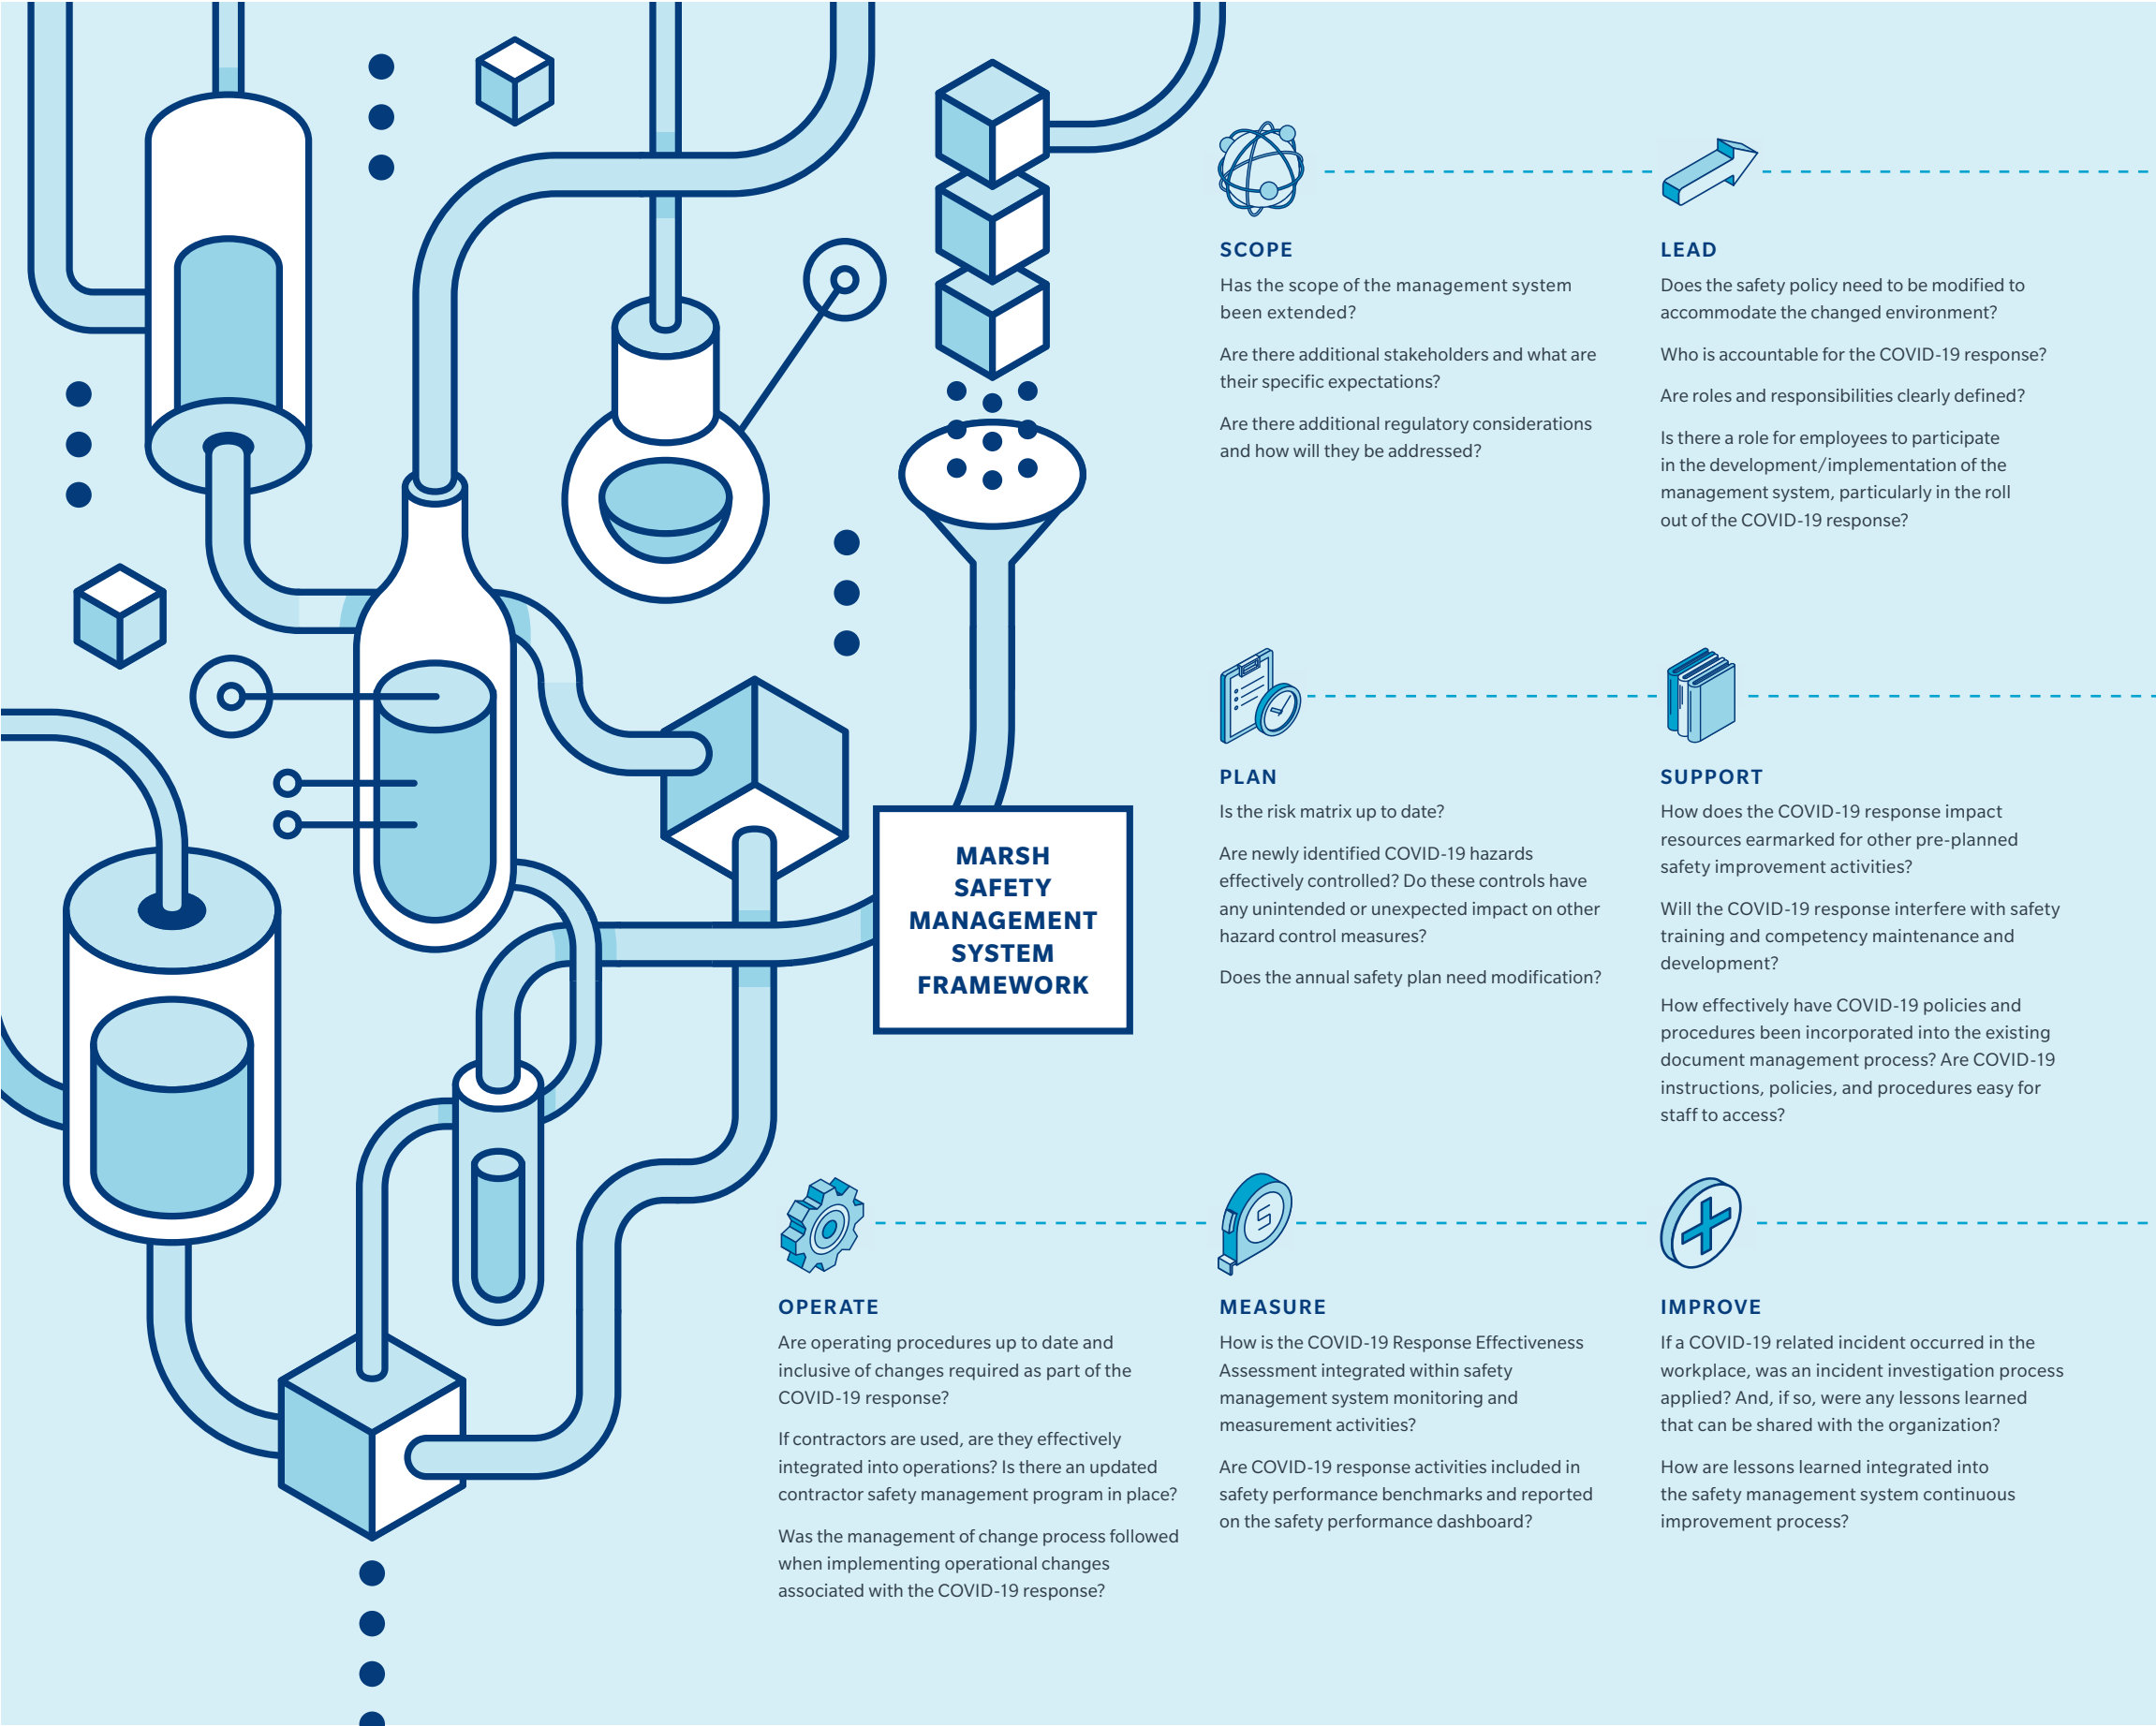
MARSH SAFETY MANAGEMENT SYSTEM FRAMEWORK

SCOPE

Has the scope of the management system been extended?

Are there additional stakeholders and what are their specific expectations?

Are there additional regulatory considerations and how will they be addressed?

LEAD

Does the safety policy need to be modified to accommodate the changed environment?

Who is accountable for the COVID-19 response?

Are roles and responsibilities clearly defined?

Is there a role for employees to participate in the development/implementation of the management system, particularly in the roll out of the COVID-19 response?

PLAN

Is the risk matrix up to date?

Are newly identified COVID-19 hazards effectively controlled? Do these controls have any unintended or unexpected impact on other hazard control measures?

Does the annual safety plan need modification?

SUPPORT

How does the COVID-19 response impact resources earmarked for other pre-planned safety improvement activities?

Will the COVID-19 response interfere with safety training and competency maintenance and development?

How effectively have COVID-19 policies and procedures been incorporated into the existing document management process? Are COVID-19 instructions, policies, and procedures easy for staff to access?

OPERATE

Are operating procedures up to date and inclusive of changes required as part of the COVID-19 response?

If contractors are used, are they effectively integrated into operations? Is there an updated contractor safety management program in place?

Was the management of change process followed when implementing operational changes associated with the COVID-19 response?

MEASURE

How is the COVID-19 Response Effectiveness Assessment integrated within safety management system monitoring and measurement activities?

Are COVID-19 response activities included in safety performance benchmarks and reported on the safety performance dashboard?

IMPROVE

If a COVID-19 related incident occurred in the workplace, was an incident investigation process applied? And, if so, were any lessons learned that can be shared with the organization?

How are lessons learned integrated into the safety management system continuous improvement process?